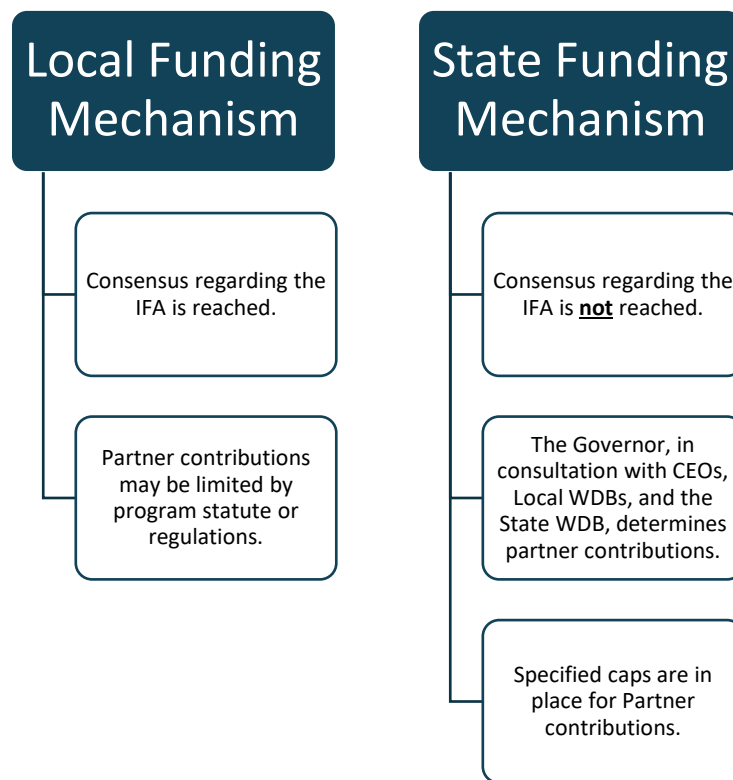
Local Funding Mechanism

Consensus regarding the IFA is reached.

Partner contributions may be limited by program statute or regulations.

State Funding Mechanism

Consensus regarding the IFA is **not** reached.

The Governor, in consultation with CEOs, Local WDBs, and the State WDB, determines partner contributions.

Specified caps are in place for Partner contributions.